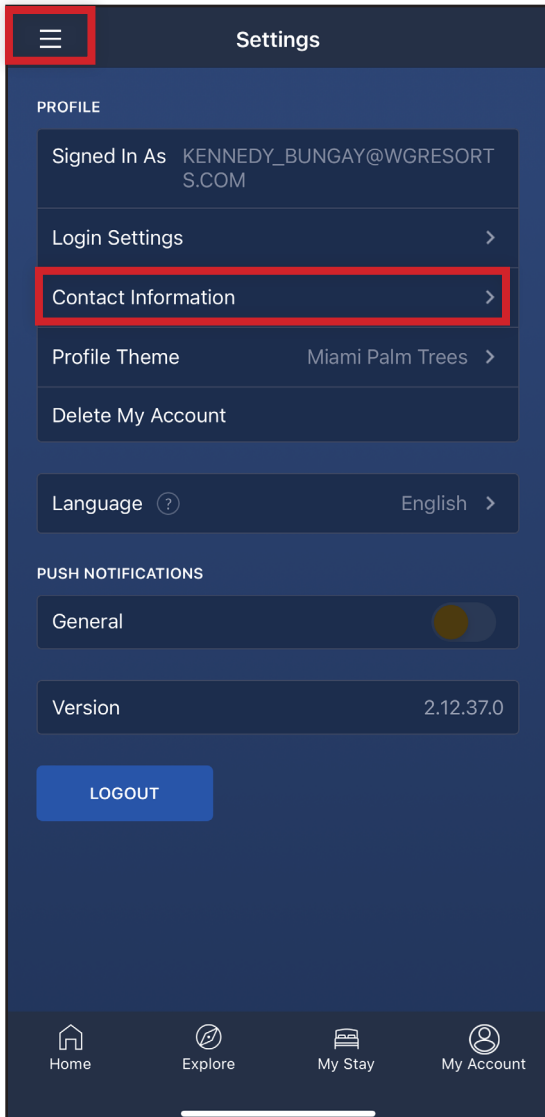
Settings

PROFILE

Signed In As KENNEDY_BUNGAY@WGRESORTS.COM

Login Settings

Contact Information

Profile Theme Miami Palm Trees

Delete My Account

Language ? English

PUSH NOTIFICATIONS

General

Version 2.12.37.0

LOGOUT

Home Explore My Stay My Account